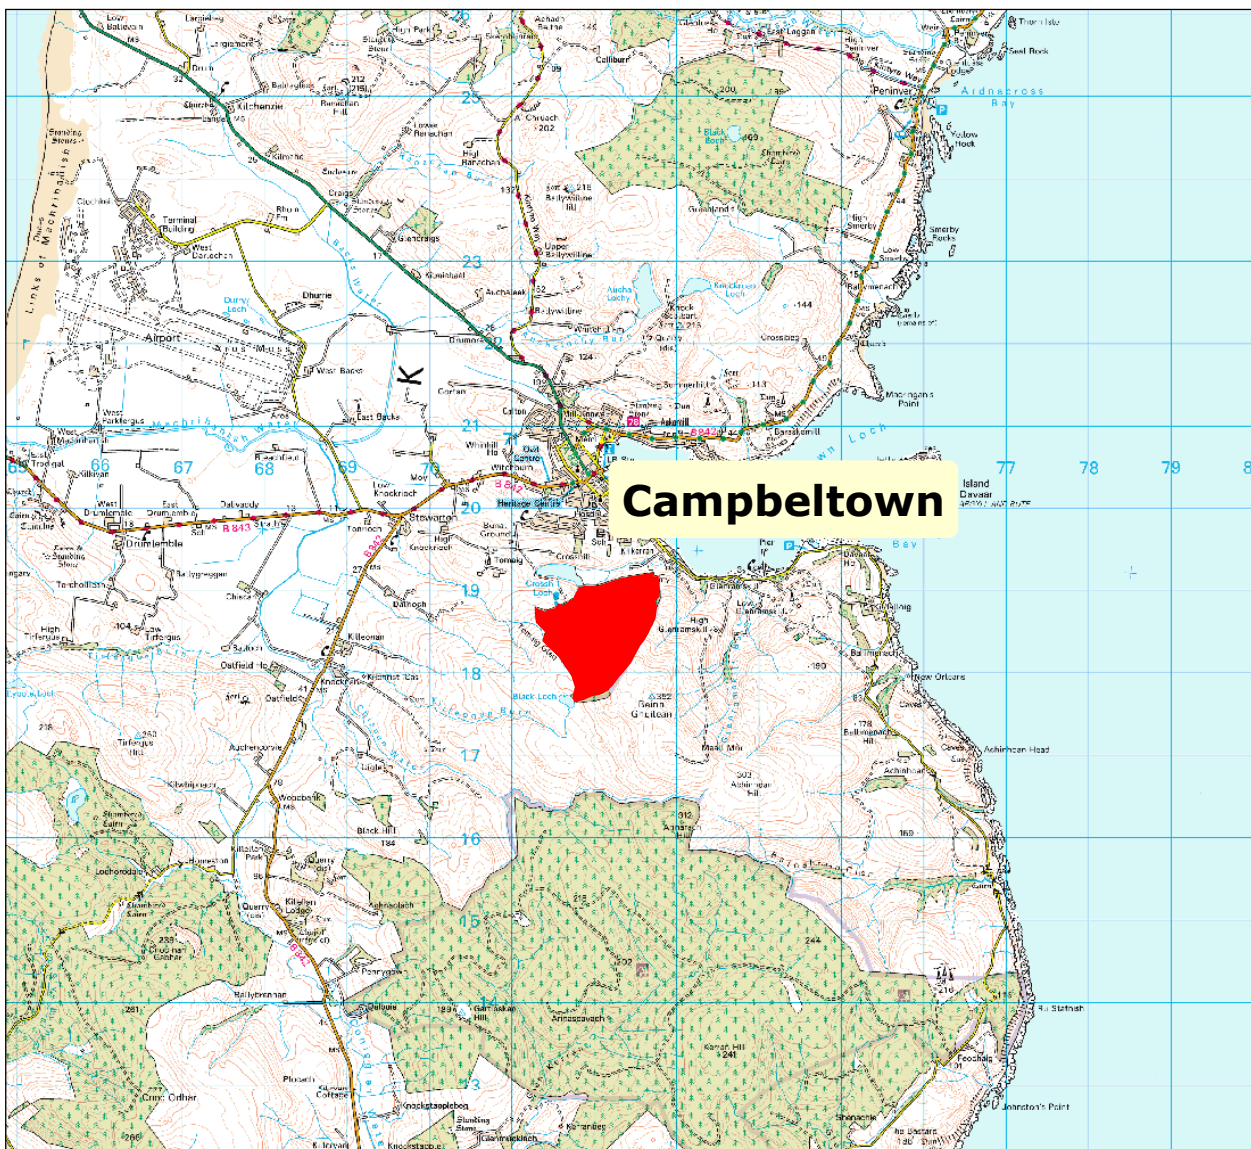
Campbeltown

Airport

Machrihanish

Drumlemble

Stewarton

Kilkerran

Peninver

Island Davaar

Crosshill Loch

Black Loch

Beinn Ghuilean

Knockbay

Tirfergus

Ballygreggan

Chiscan

Killeonan

Knockrioch

Oatfield

Auchencorvie

Kilchenzie

Glencraigs

Drumore

Calton

Limecraigs

Glenramskill

Kildalloig

New Orleans

Achinhoan Head

Feochaig

Johnston's Point

Ballybrennan

Lochorodale

Kilellan

Homeston

Gartnacopaig

Ru Stafnish

Kerran Hill

Black Bog

Auchalochy

Knockruan Loch

Smerby

Ardnacross Bay

Seal Rock

Thorn Isle

Yellow Rock

Ballymenach

Macringan's Point

Crossibeg

Sunnyside

Corran

Ballywilline

Gortinvale

Whinhill

B 843

B842

K

65 66 67 68 69 70 77 78 79

13 14 15 16 17 18 19 20 21 22 23 25

352

380

303

312

244

261

238

266

184

104

41

144

113

200

209

202

160

218

216

178

132

124

52

29